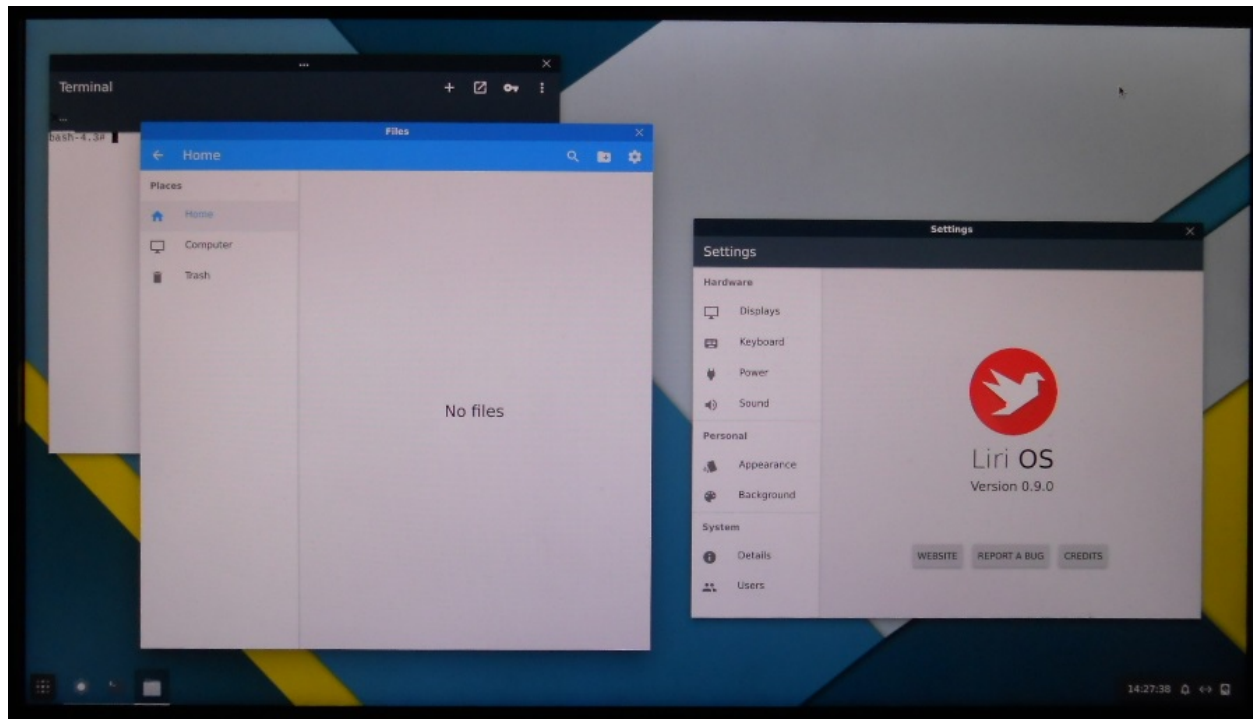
...

Terminal

...

bash-4.3#

Files

Home

Places

Home

Computer

Trash

No files

Settings

Settings

Hardware

Displays

Keyboard

Power

Sound

Personal

Appearance

Background

System

Details

Users

Liri OS

Version 0.9.0

WEBSITE

REPORT A BUG

CREDITS

14:27:38